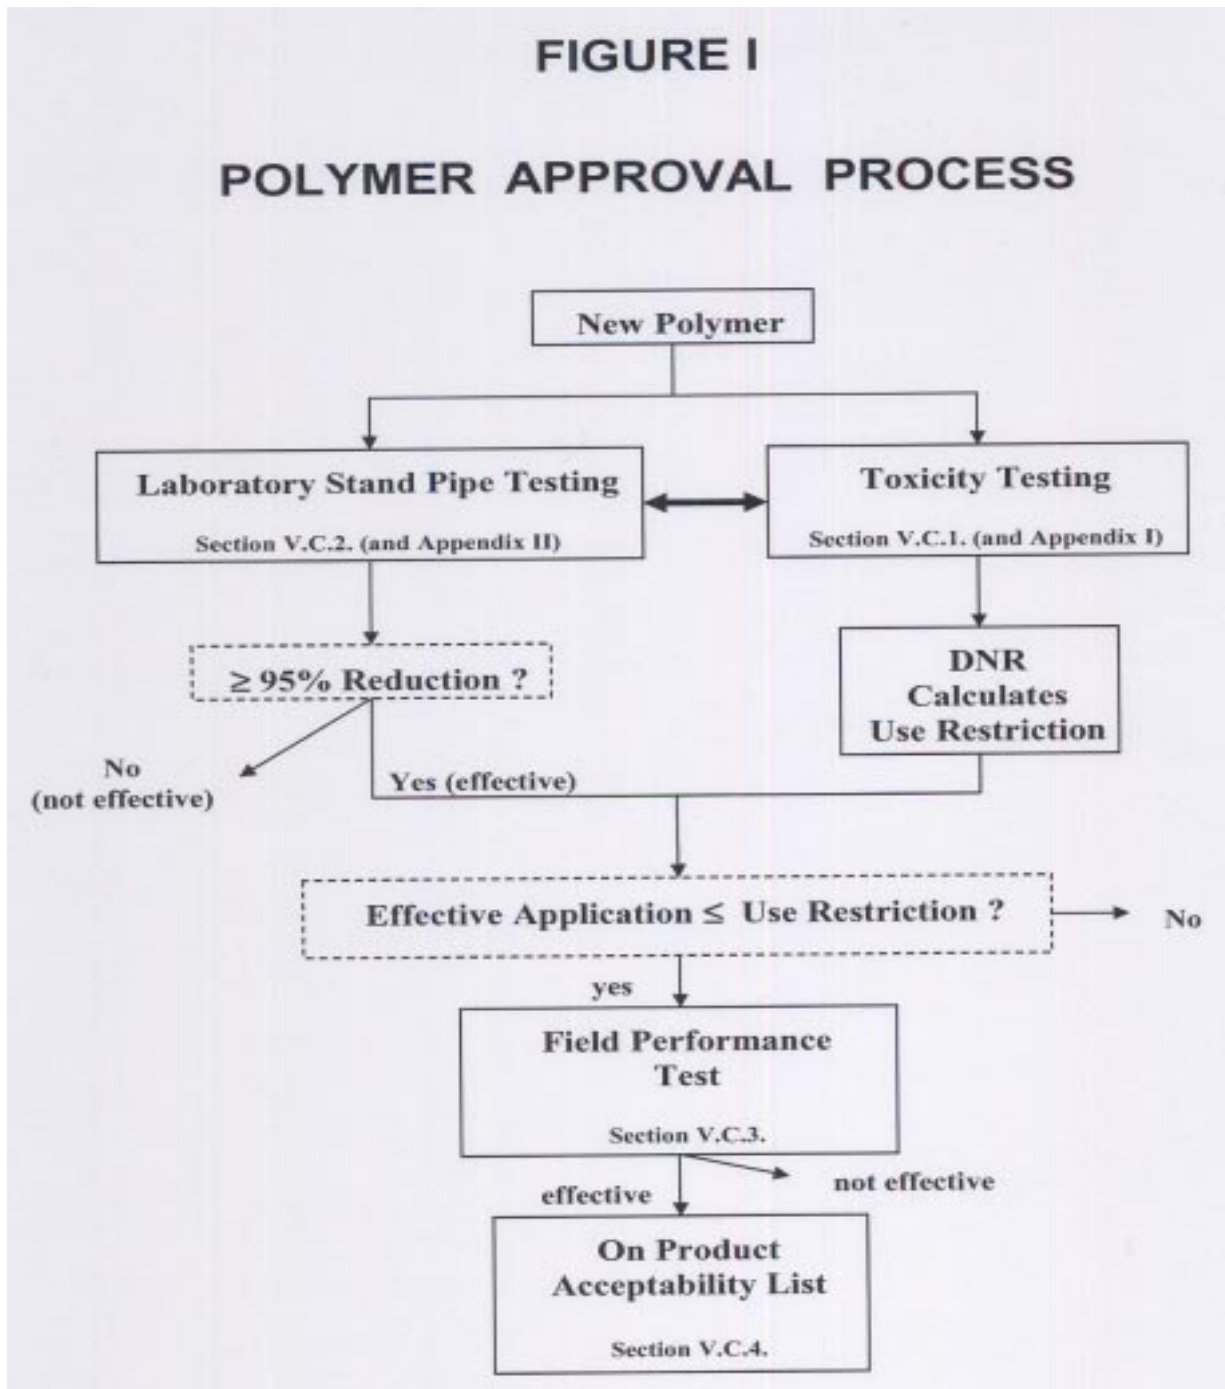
FIGURE I

POLYMER APPROVAL PROCESS

New Polymer

Laboratory Stand Pipe Testing

Section V.C.2. (and Appendix II)

Toxicity Testing

Section V.C.1. (and Appendix I)

$\geq$ 95% Reduction ?

DNR Calculates Use Restriction

No (not effective)

Yes (effective)

Effective Application $\leq$ Use Restriction ?

No

yes

Field Performance Test

Section V.C.3.

effective

not effective

On Product Acceptability List

Section V.C.4.